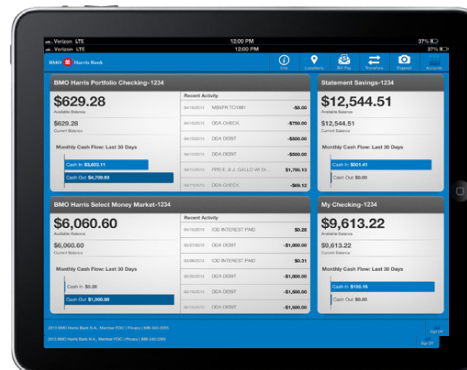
Verizon LTE 12:00 PM 37%
Verizon LTE 12:00 PM 37%

BMO Harris Bank

Help Locations Bill Pay Transfers Deposit Accounts

BMO Harris Portfolio Checking-1234
$629.28
Available Balance
$629.28
Current Balance
Monthly Cash Flow: Last 30 Days
Cash In: $3,622.11
Cash Out: $4,709.93

Recent Activity
MBWR TOYMD -$6.00
DDA CHECK -$59.95
DDA DEBIT -$500.00
DDA DEBIT -$500.00
PPD E. & J. GALLO W.D. $1,795.10
DDA CHECK -$69.12

Statement Savings-1234
$12,544.51
Available Balance
$12,544.51
Current Balance
Monthly Cash Flow: Last 30 Days
Cash In: $521.41
Cash Out: $0.00

BMO Harris Select Money Market-1234
$6,060.60
Available Balance
$6,060.60
Current Balance
Monthly Cash Flow: Last 30 Days
Cash In: $0.28
Cash Out: $1,000.00

Recent Activity
IOD INTEREST PAID $0.28
DDA DEBIT -$1,000.00
DDA DEBIT -$1,000.00
DDA DEBIT -$1,000.00
DDA DEBIT -$1,000.00
IOD INTEREST PAID $0.28
DDA DEBIT -$1,000.00

My Checking-1234
$9,613.22
Available Balance
$9,613.22
Current Balance
Monthly Cash Flow: Last 30 Days
Cash In: $150.16
Cash Out: $0.00

2013 BMO Harris Bank N.A., Member FDIC | Privacy | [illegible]
Sign Off